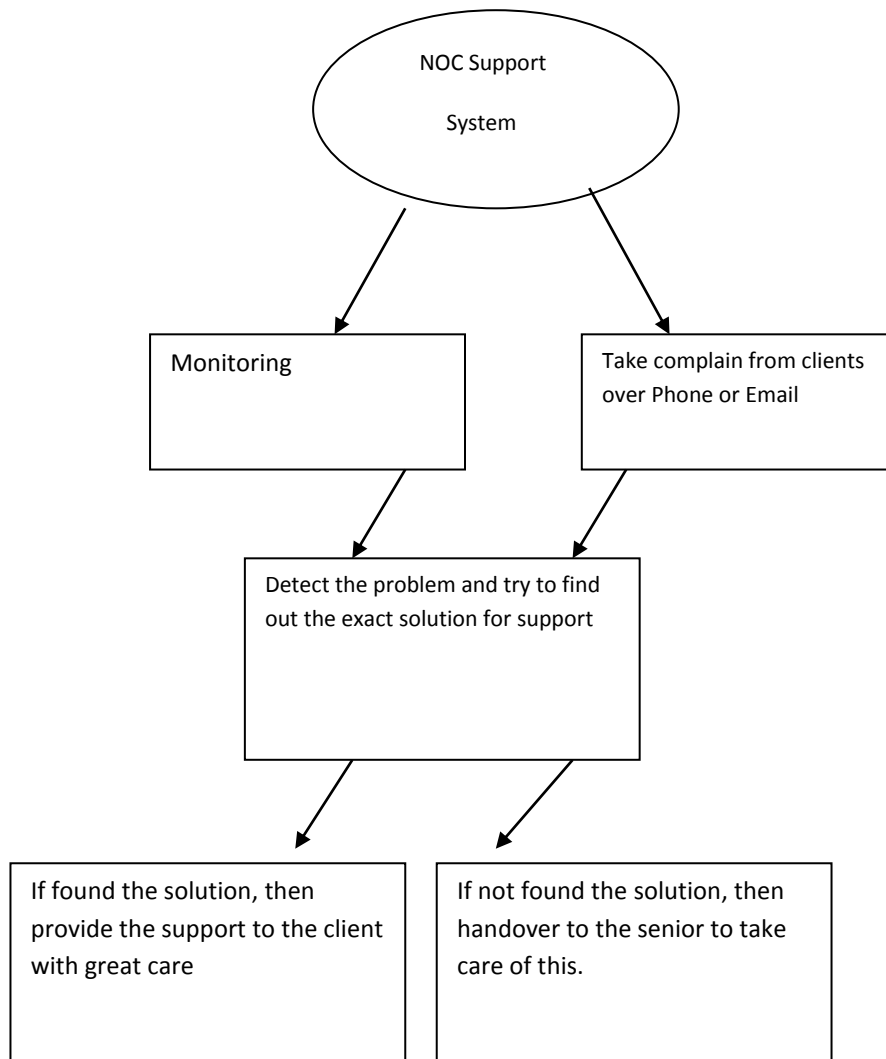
NOC Support

System

Monitoring

Take complain from clients over Phone or Email

Detect the problem and try to find out the exact solution for support

If found the solution, then provide the support to the client with great care

If not found the solution, then handover to the senior to take care of this.